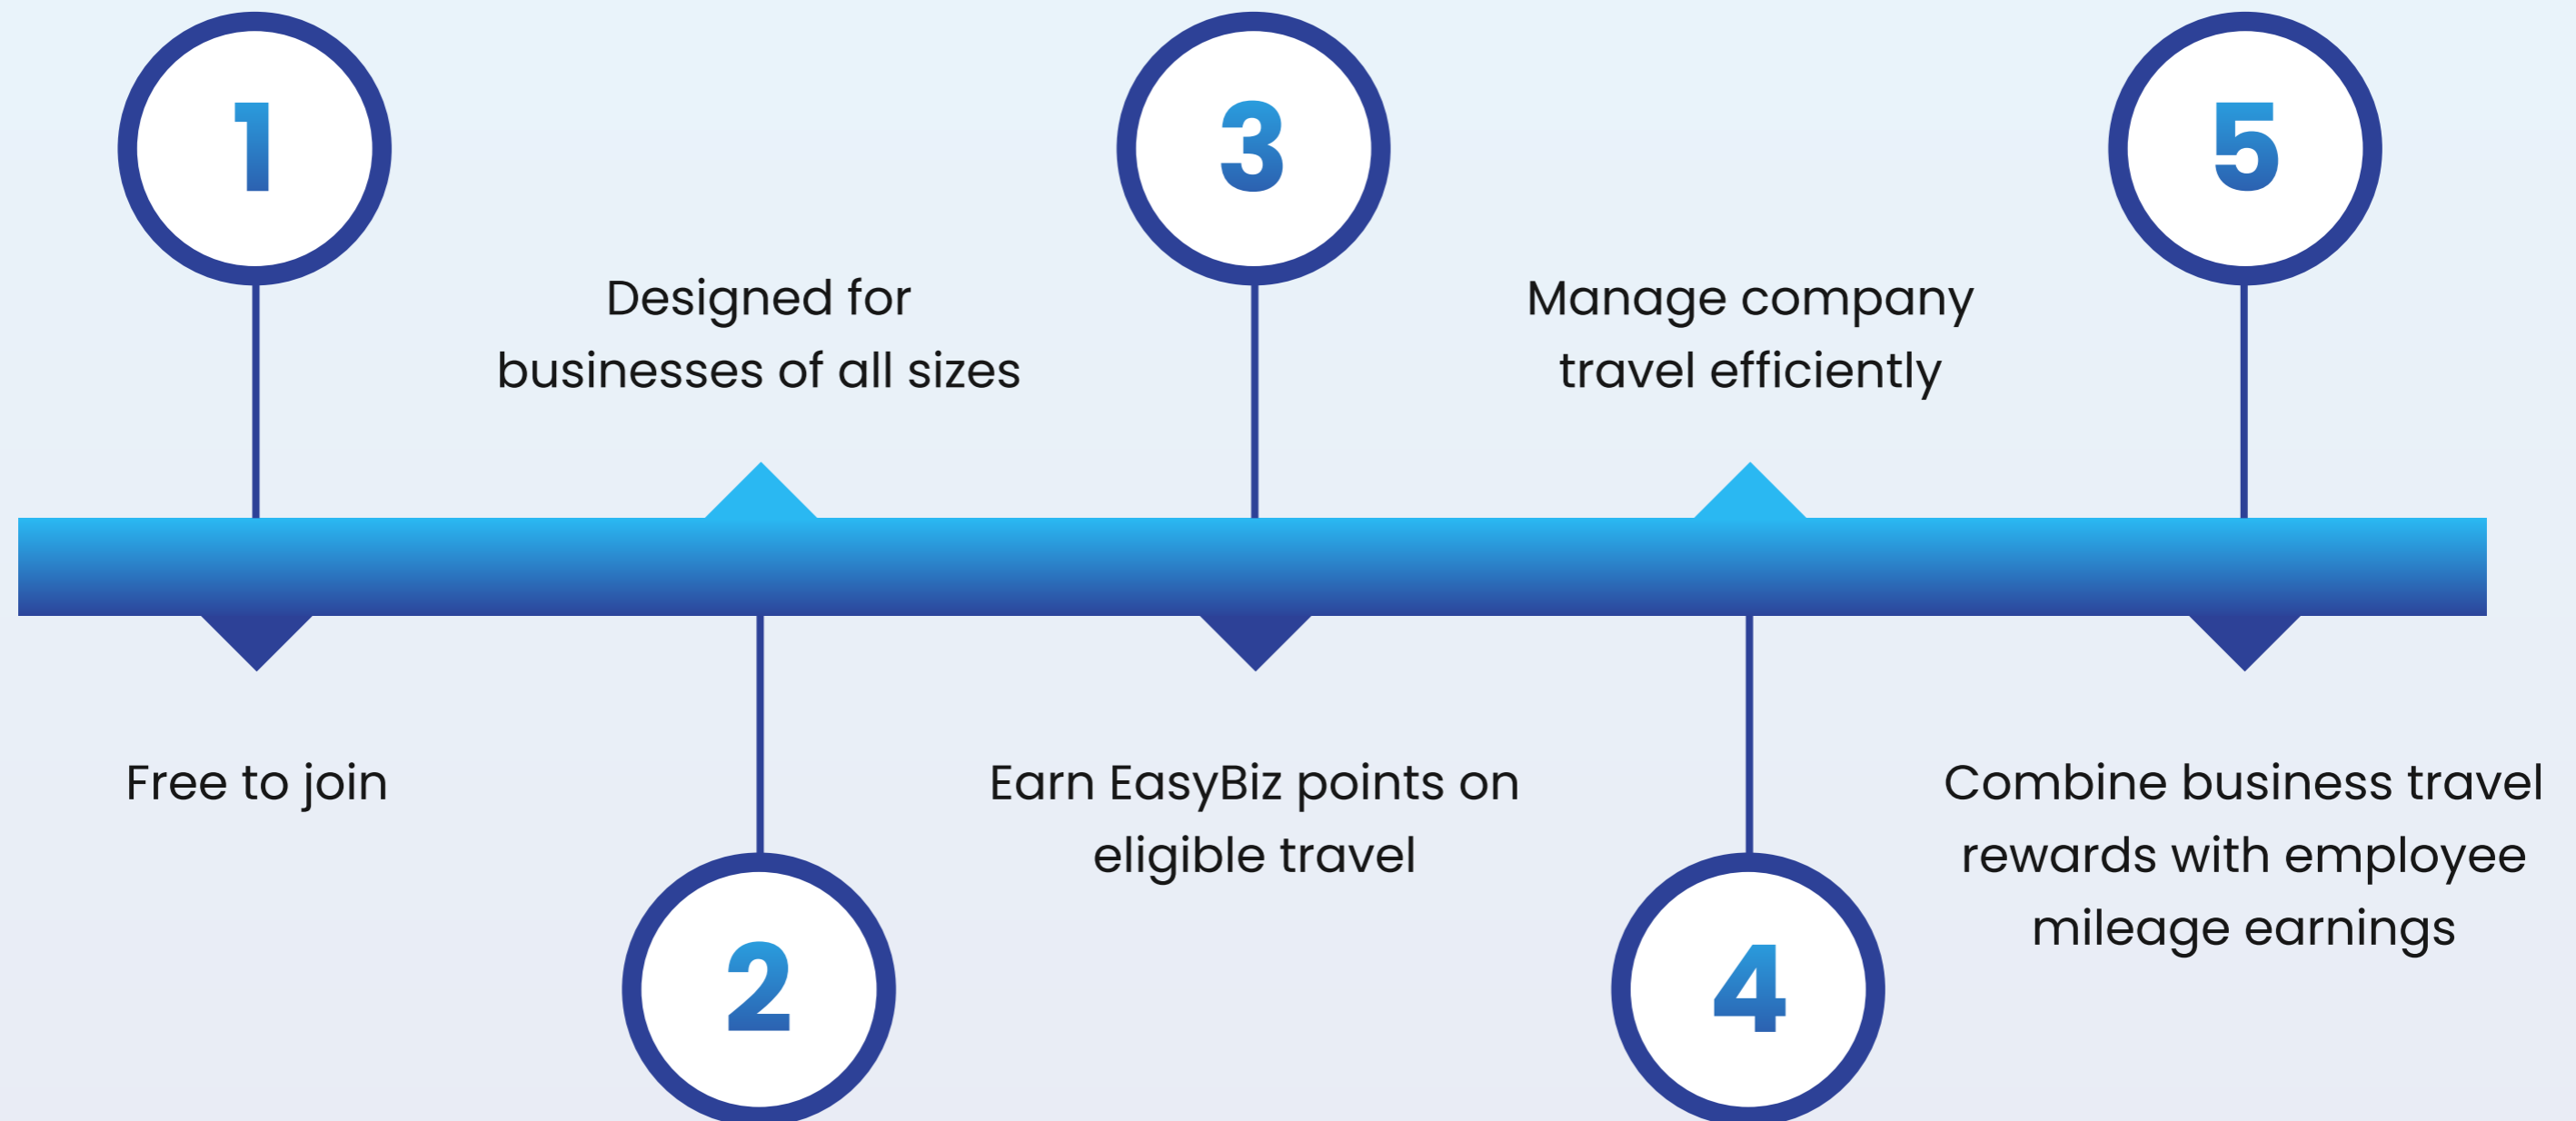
1

Free to join

2

Designed for businesses of all sizes

3

Earn EasyBiz points on eligible travel

4

Manage company travel efficiently

5

Combine business travel rewards with employee mileage earnings